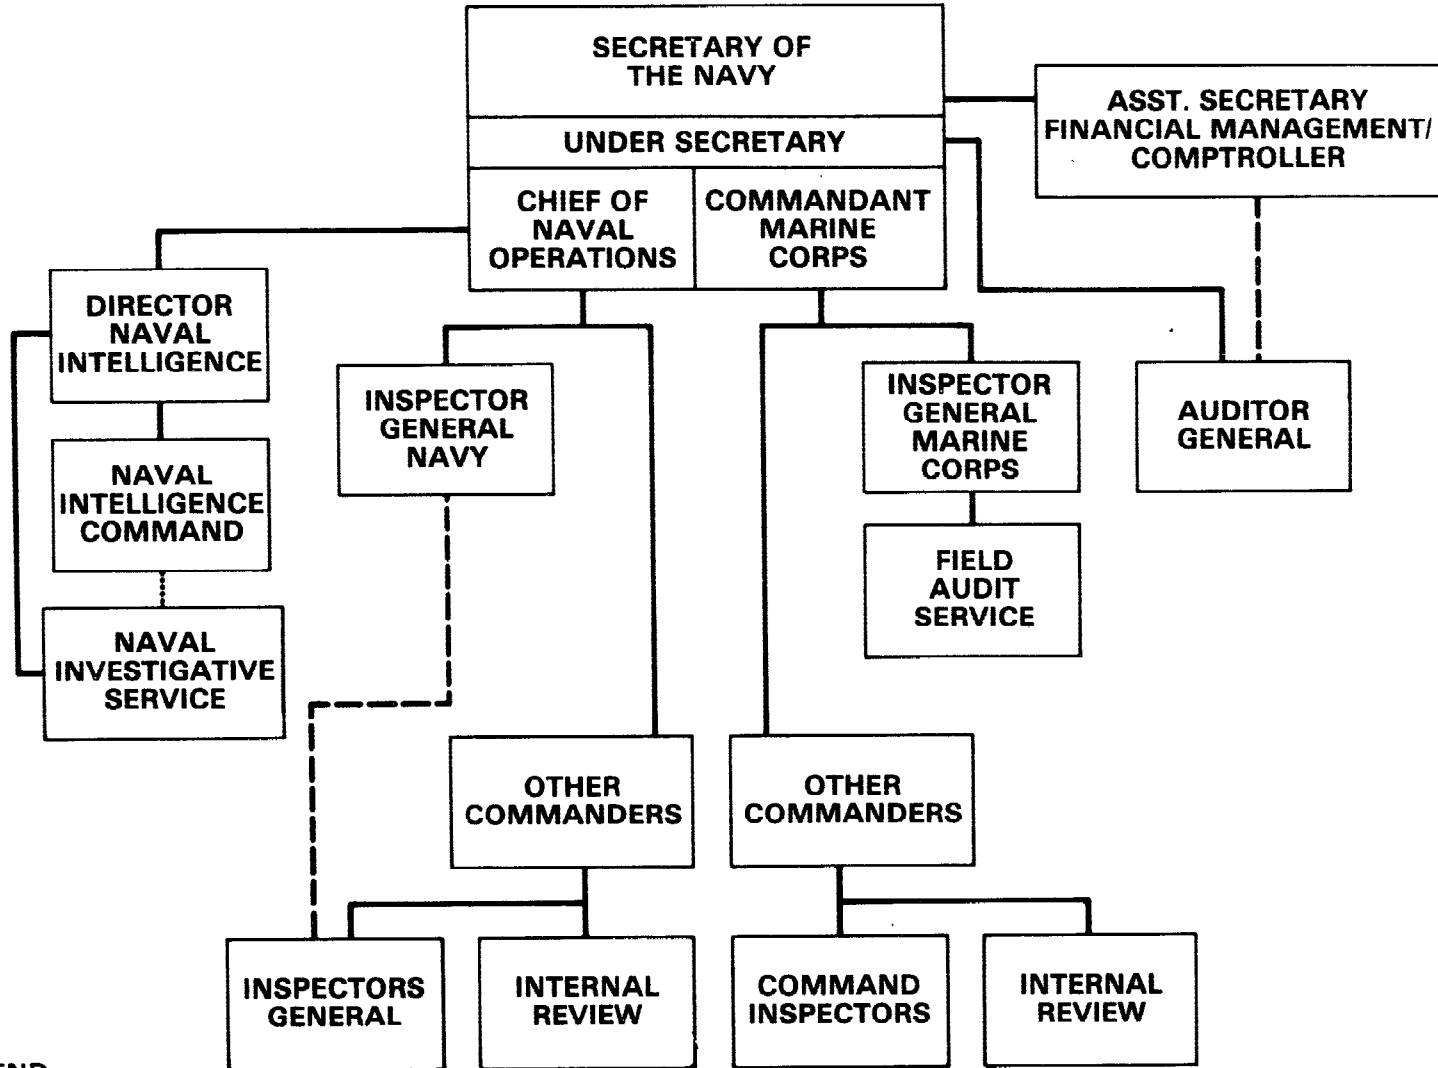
SECRETARY OF THE NAVY

UNDER SECRETARY

CHIEF OF NAVAL OPERATIONS

COMMANDANT MARINE CORPS

ASST. SECRETARY FINANCIAL MANAGEMENT/ COMPTROLLER

DIRECTOR NAVAL INTELLIGENCE

NAVAL INTELLIGENCE COMMAND

NAVAL INVESTIGATIVE SERVICE

INSPECTOR GENERAL NAVY

INSPECTOR GENERAL MARINE CORPS

FIELD AUDIT SERVICE

AUDITOR GENERAL

OTHER COMMANDERS

OTHER COMMANDERS

INSPECTORS GENERAL

INTERNAL REVIEW

COMMAND INSPECTORS

INTERNAL REVIEW

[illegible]END